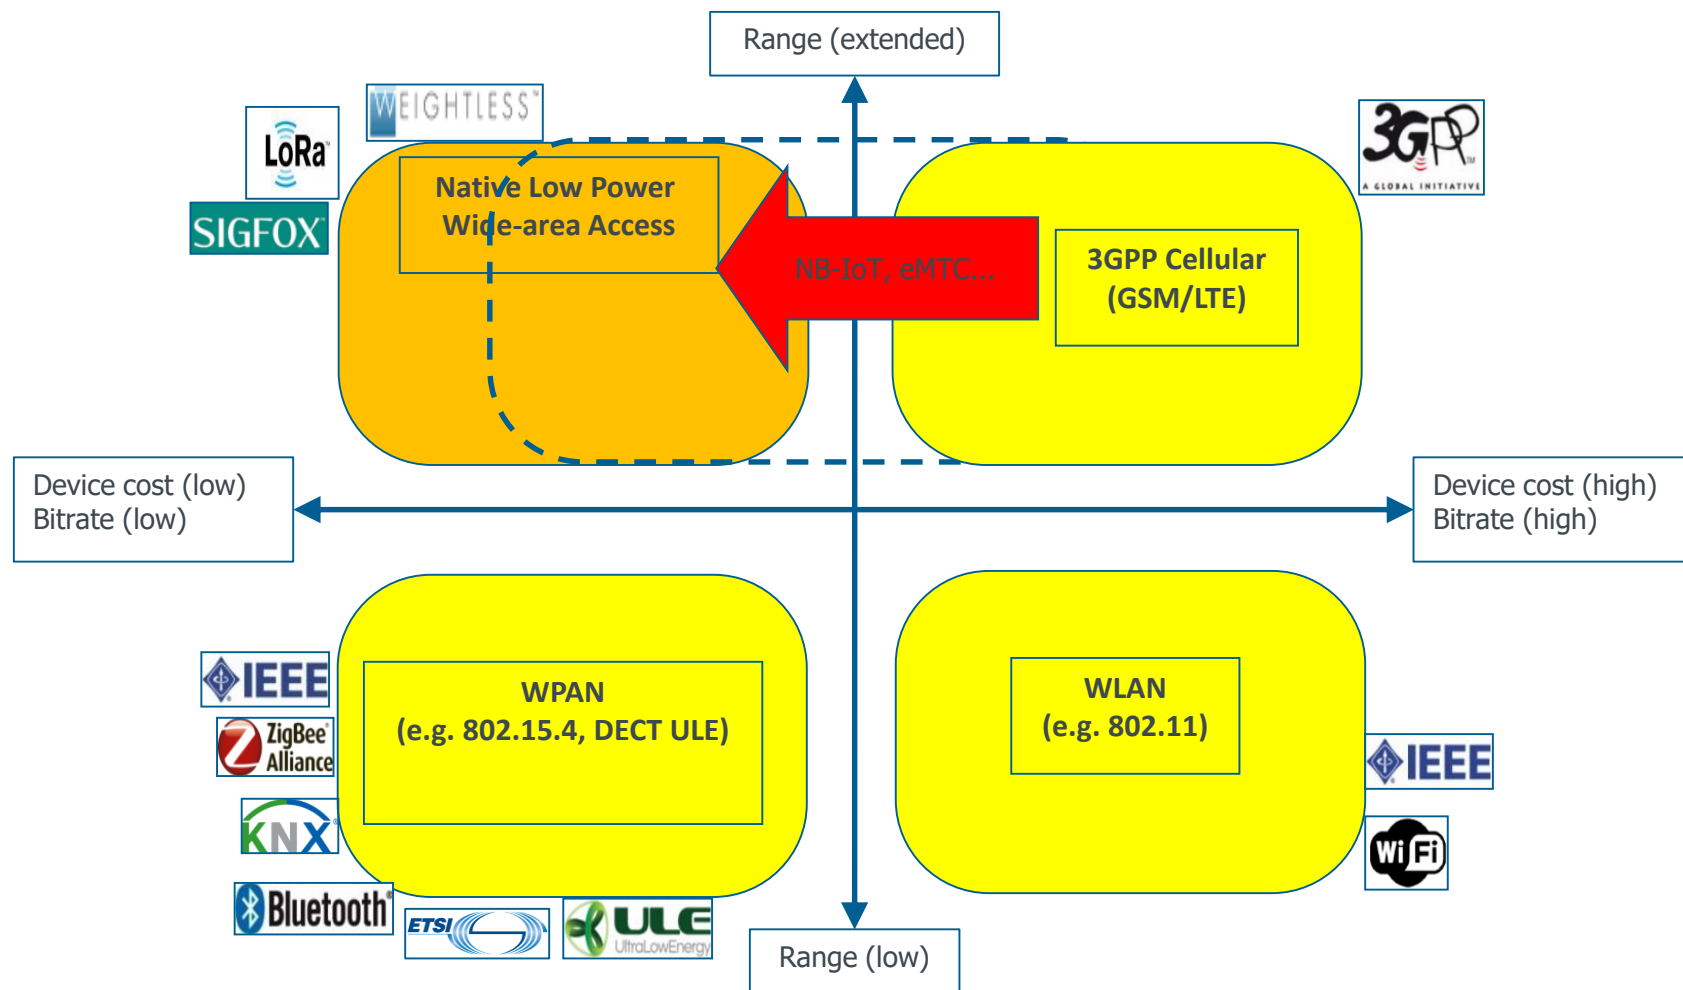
Range (extended)

WEIGHTLESS

LoRa

SIGFOX

Native Low Power Wide-area Access

NB-IoT, eMTC...

3GPP Cellular (GSM/LTE)

3GPP
A GLOBAL INITIATIVE

Device cost (low)
Bitrate (low)

Device cost (high)
Bitrate (high)

IEEE

ZigBee Alliance

KNX

Bluetooth

ETSI

ULE
UltraLowEnergy

WPAN
(e.g. 802.15.4, DECT ULE)

WLAN
(e.g. 802.11)

IEEE

WiFi

Range (low)